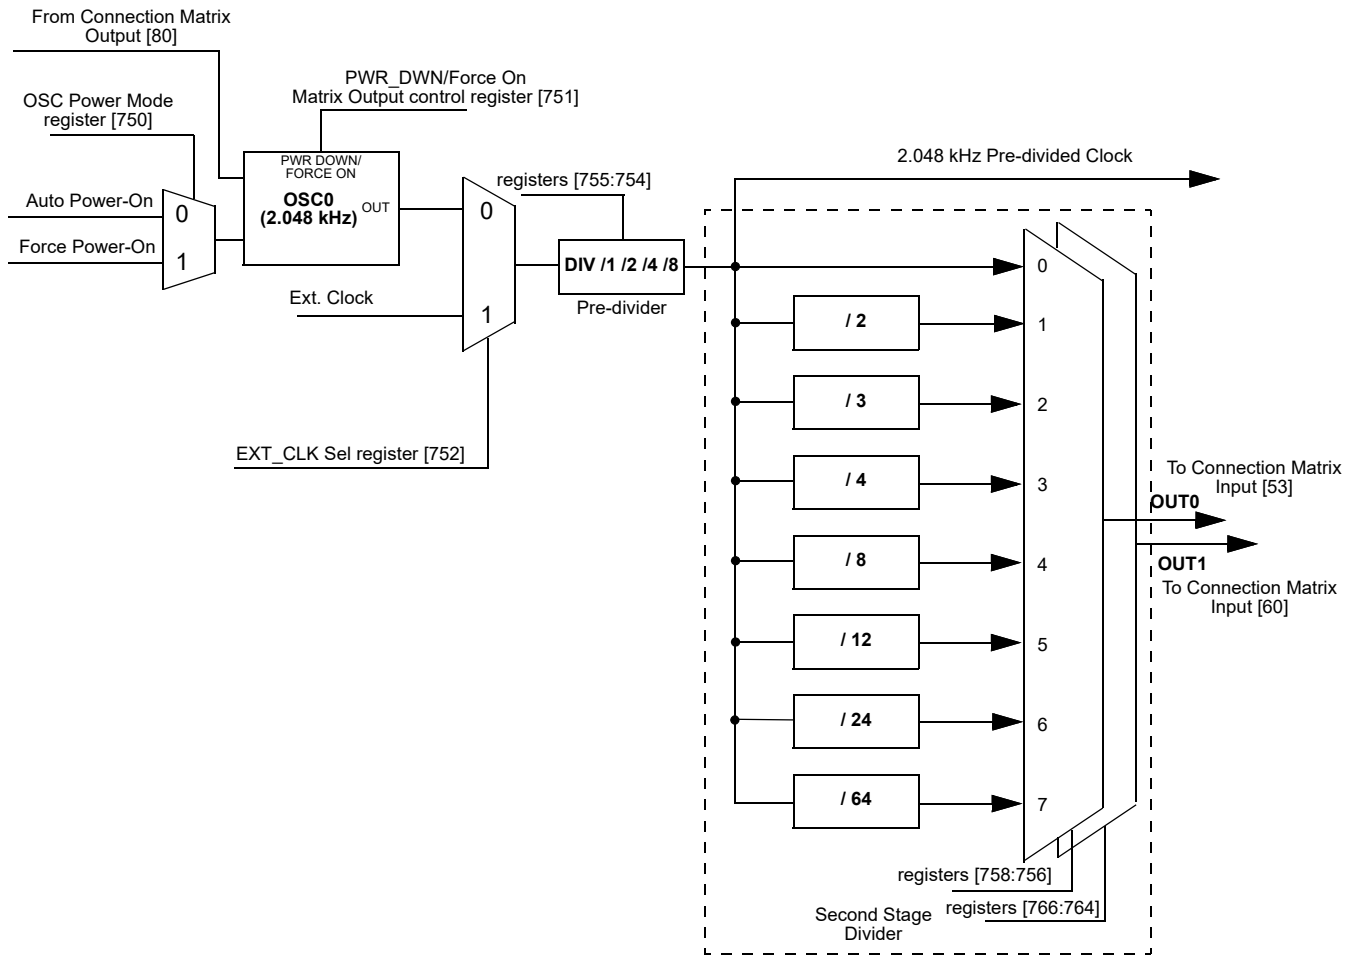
From Connection Matrix
Output [80]

OSC Power Mode
register [750]

PWR_DWN/Force On
Matrix Output control register [751]

PWR DOWN/
FORCE ON
OSC0
(2.048 kHz)
OUT

Auto Power-On
0
Force Power-On
1

registers [755:754]
0
1
Ext. Clock

DIV /1 /2 /4 /8
Pre-divider

EXT_CLK Sel register [752]

2.048 kHz Pre-divided Clock

0
/ 2
1
/ 3
2
/ 4
3
/ 8
4
/ 12
5
/ 24
6
/ 64
7

To Connection Matrix
Input [53]
OUT0
OUT1
To Connection Matrix
Input [60]

registers [758:756]
registers [766:764]
Second Stage
Divider